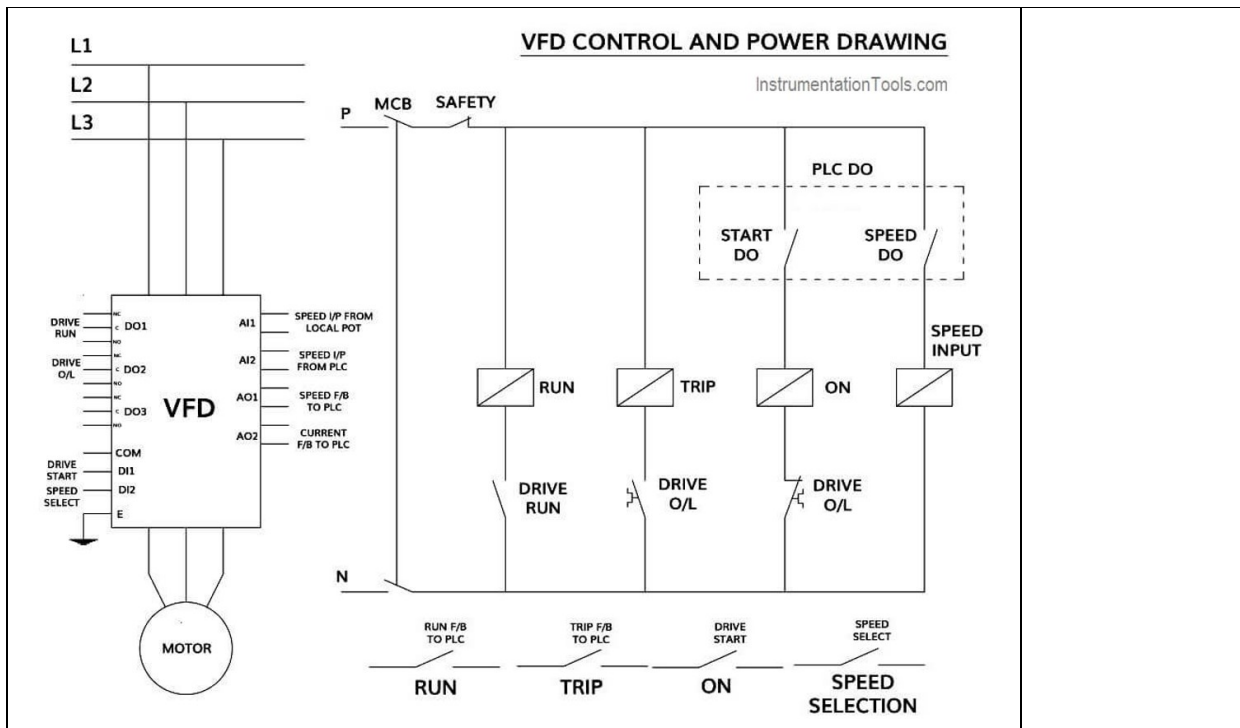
VFD CONTROL AND POWER DRAWING

InstrumentationTools.com

L1
L2
L3

P
MCB
SAFETY

PLC DO

START DO
SPEED DO

NC
DRIVE RUN
C DO1
NO
NC
DRIVE O/L
C DO2
NO
NC
C DO3
NO
VFD
COM
DRIVE START
DI1
SPEED SELECT
DI2
E

AI1
SPEED I/P FROM LOCAL POT
AI2
SPEED I/P FROM PLC
AO1
SPEED F/B TO PLC
AO2
CURRENT F/B TO PLC

SPEED INPUT

RUN
TRIP
ON

DRIVE RUN
DRIVE O/L
DRIVE O/L

N

MOTOR

RUN F/B TO PLC
RUN

TRIP F/B TO PLC
TRIP

DRIVE START
ON

SPEED SELECT
SPEED SELECTION